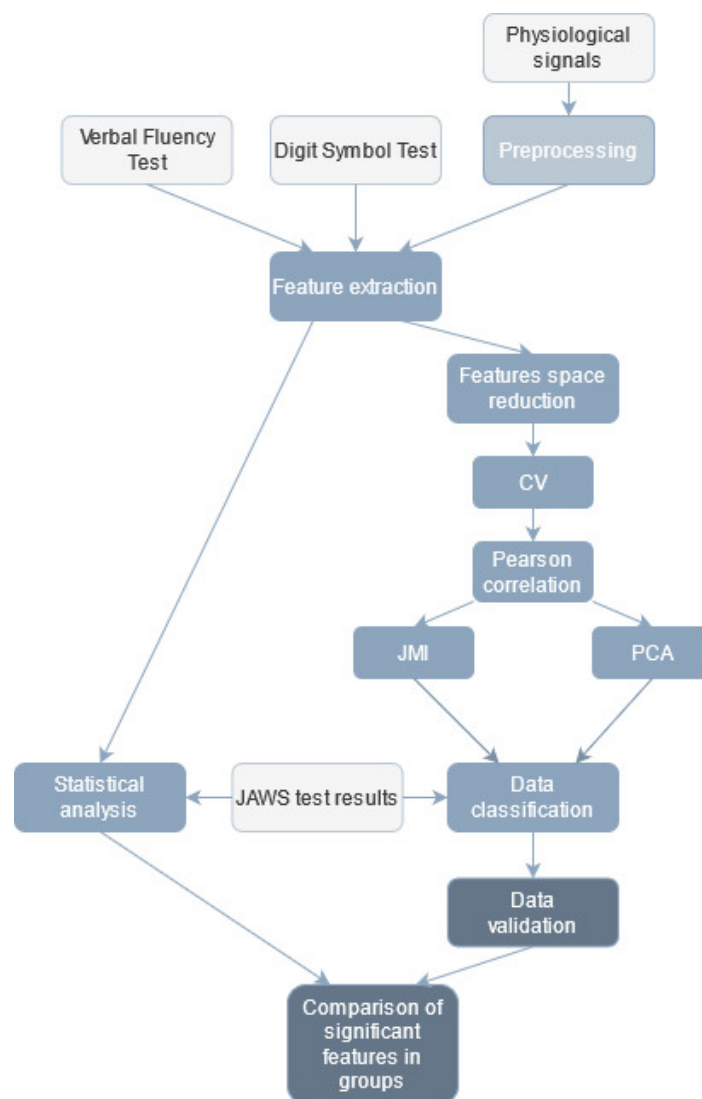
Physiological signals

Verbal Fluency Test

Digit Symbol Test

Preprocessing

Feature extraction

Features space reduction

CV

Pearson correlation

JMI

PCA

Statistical analysis

JAWS test results

Data classification

Data validation

Comparison of significant features in groups